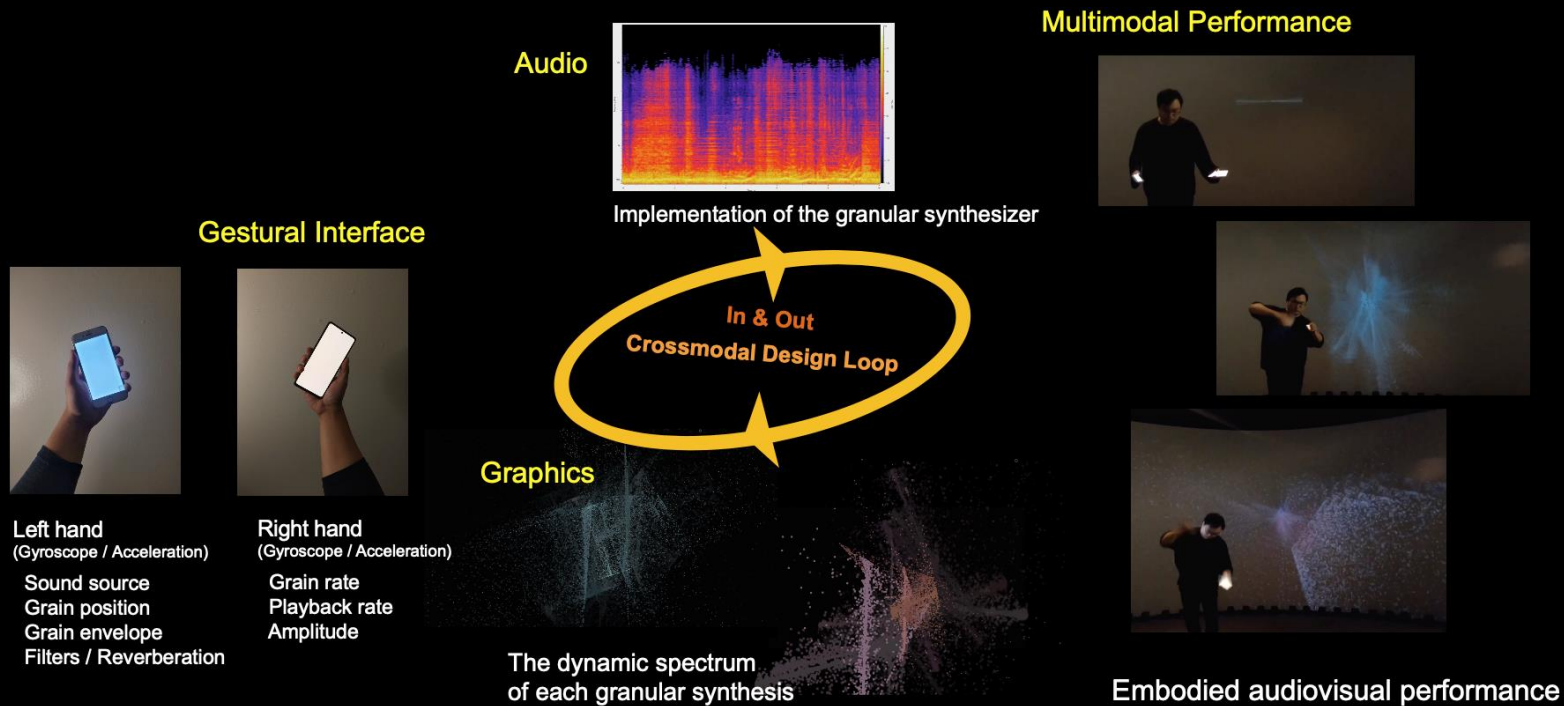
Multimodal Performance

Audio

Implementation of the granular synthesizer

Gestural Interface

In & Out
Crossmodal Design Loop

Graphics

Left hand
(Gyroscope / Acceleration)
Sound source
Grain position
Grain envelope
Filters / Reverberation

Right hand
(Gyroscope / Acceleration)
Grain rate
Playback rate
Amplitude

The dynamic spectrum of each granular synthesis

Embodied audiovisual performance